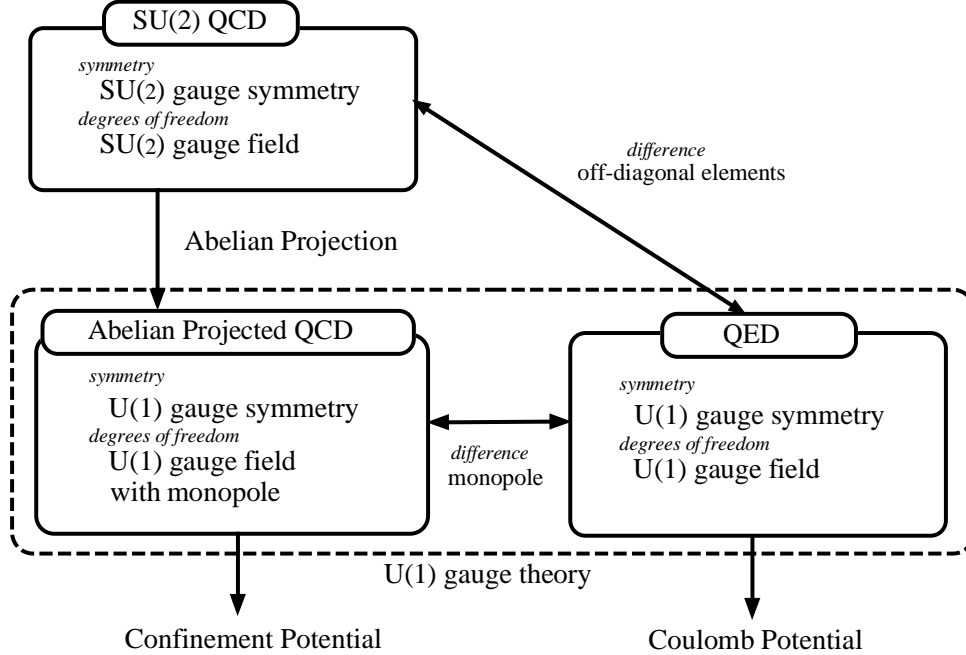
SU(2) QCD

symmetry
SU(2) gauge symmetry
degrees of freedom
SU(2) gauge field

difference
off-diagonal elements

Abelian Projection

Abelian Projected QCD

symmetry
U(1) gauge symmetry
degrees of freedom
U(1) gauge field
with monopole

difference
monopole

QED

symmetry
U(1) gauge symmetry
degrees of freedom
U(1) gauge field

U(1) gauge theory

Confinement Potential

Coulomb Potential